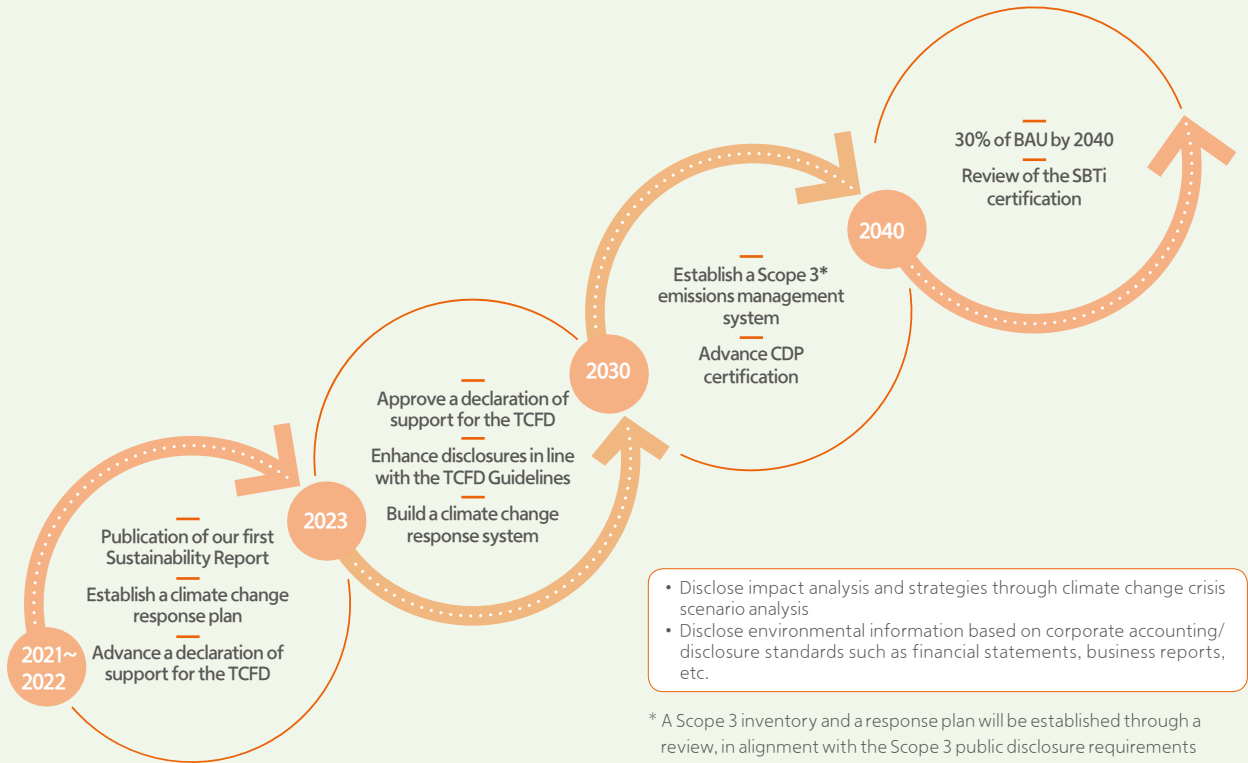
2021~
2022

Publication of our first Sustainability Report

Establish a climate change response plan

Advance a declaration of support for the TCFD

2023

Approve a declaration of support for the TCFD

Enhance disclosures in line with the TCFD Guidelines

Build a climate change response system

2030

Establish a Scope 3* emissions management system

Advance CDP certification

2040

30% of BAU by 2040

Review of the SBTi certification

• Disclose impact analysis and strategies through climate change crisis scenario analysis
• Disclose environmental information based on corporate accounting/ disclosure standards such as financial statements, business reports, etc.

* A Scope 3 inventory and a response plan will be established through a review, in alignment with the Scope 3 public disclosure requirements